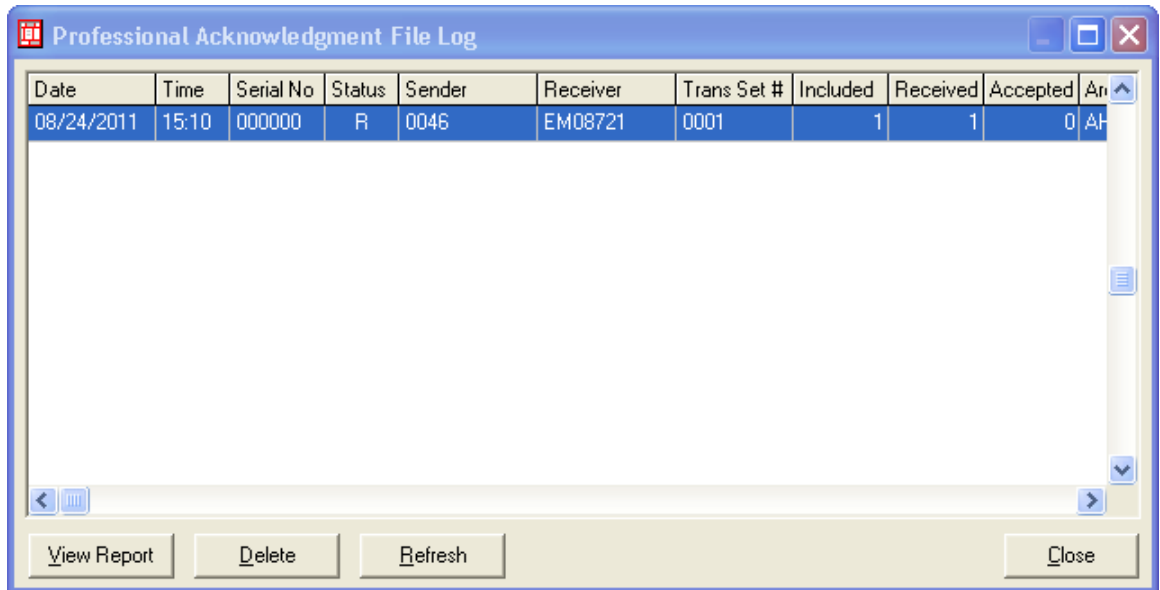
Professional Acknowledgment File Log

| Date | Time | Serial No | Status | Sender | Receiver | Trans Set # | Included | Received | Accepted | Ar |
|---|---|---|---|---|---|---|---|---|---|---|
| 08/24/2011 | 15:10 | 000000 | R | 0046 | EM08721 | 0001 | 1 | 1 | 0 | AH |

View Report
Delete
Refresh
Close